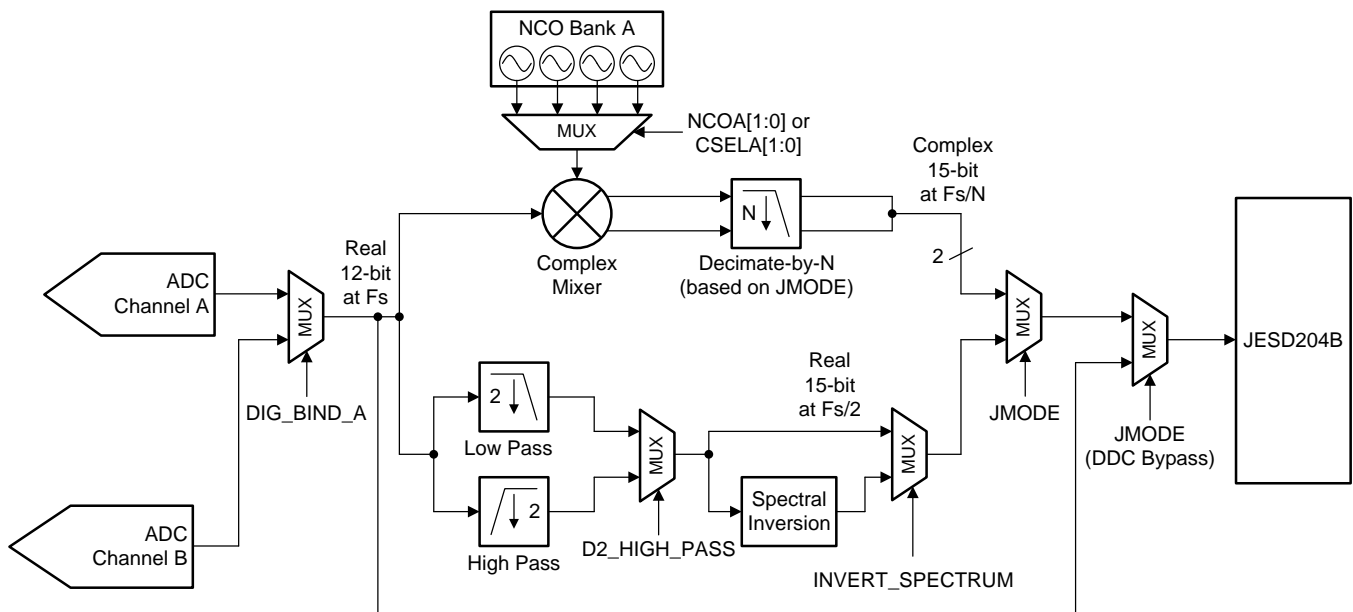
NCO Bank A

MUX

NCOA[1:0] or CSELA[1:0]

Complex 15-bit at Fs/N

N

Complex Mixer

Decimate-by-N (based on JMODE)

2

Real 12-bit at Fs

ADC Channel A

MUX

DIG_BIND_A

MUX

JMODE

MUX

JMODE (DDC Bypass)

JESD204B

Real 15-bit at Fs/2

2

Low Pass

MUX

MUX

2

High Pass

Spectral Inversion

D2_HIGH_PASS

INVERT_SPECTRUM

ADC Channel B